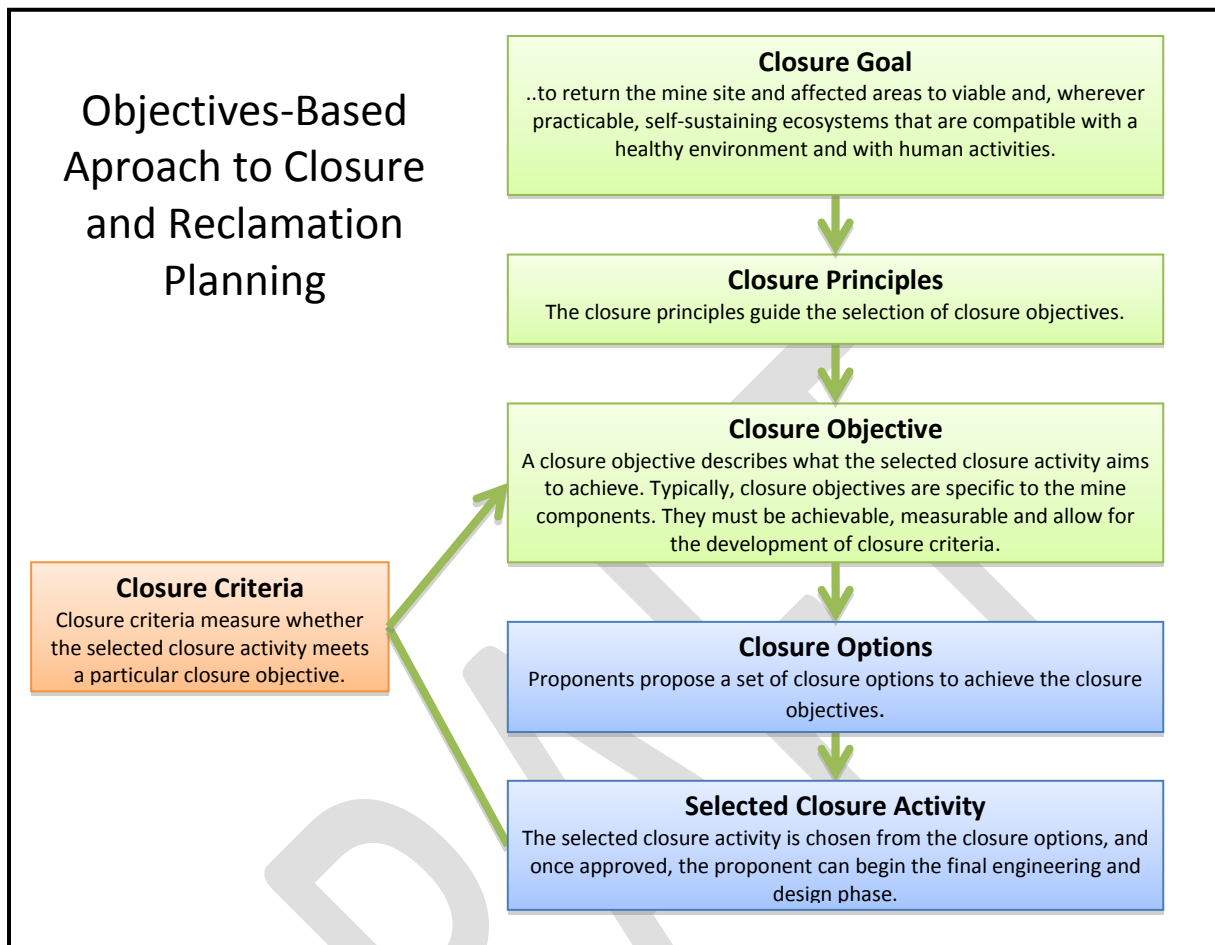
Objectives-Based Aproach to Closure and Reclamation Planning

Closure Goal
..to return the mine site and affected areas to viable and, wherever practicable, self-sustaining ecosystems that are compatible with a healthy environment and with human activities.

Closure Principles
The closure principles guide the selection of closure objectives.

Closure Objective
A closure objective describes what the selected closure activity aims to achieve. Typically, closure objectives are specific to the mine components. They must be achievable, measurable and allow for the development of closure criteria.

Closure Criteria
Closure criteria measure whether the selected closure activity meets a particular closure objective.

Closure Options
Proponents propose a set of closure options to achieve the closure objectives.

Selected Closure Activity
The selected closure activity is chosen from the closure options, and once approved, the proponent can begin the final engineering and design phase.